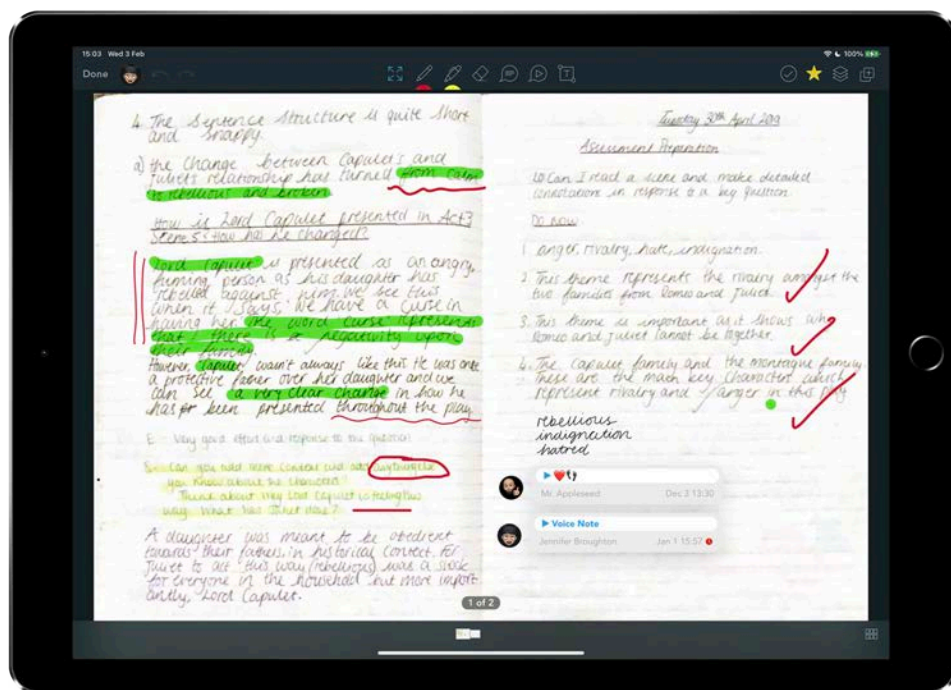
15:03 Wed 3 Feb

Done

100%

4. The Sentence Structure is quite short and snappy.

a) the change between Capulet's and Juliet's relationship has turned from calm to rebellious and broken.

How is Lord Capulet presented in Act 3 Scene 5? How has he changed?

Lord Capulet is presented as an angry, fuming person as his daughter has rebelled against him. We see this when it says, "We have a curse in having her". The word curse represents that there is a negativity upon their family. However, Capulet wasn't always like this. He was once a protective father over her daughter and we can see a very clear change in how he has for been presented throughout the play.

E - Very good effort and response to the question!

T - Can you add more context and anything you know about the character?
Think about why Lord Capulet is feeling this way. What has Juliet done?

A daughter was meant to be obedient towards their fathers in historical context. For Juliet to act this way (rebellious) was a shock for everyone in the household but more importantly, Lord Capulet.

Tuesday 30th April 2019

Assessment Preparation

LO: Can I read a scene and make detailed annotations in response to a key question.

Do now

1. anger, rivalry, hate, indignation.

2. This theme represents the rivalry amongst the two families from Romeo and Juliet.

3. This theme is important as it shows why Romeo and Juliet cannot be together.

4. The Capulet family and the Montague family. These are the main key characters which represent rivalry and anger in this play.

rebellious
indignation
hatred

Mr. Appleseed Dec 3 13:30

Voice Note
Jennifer Broughton Jan 1 15:57

1 of 2